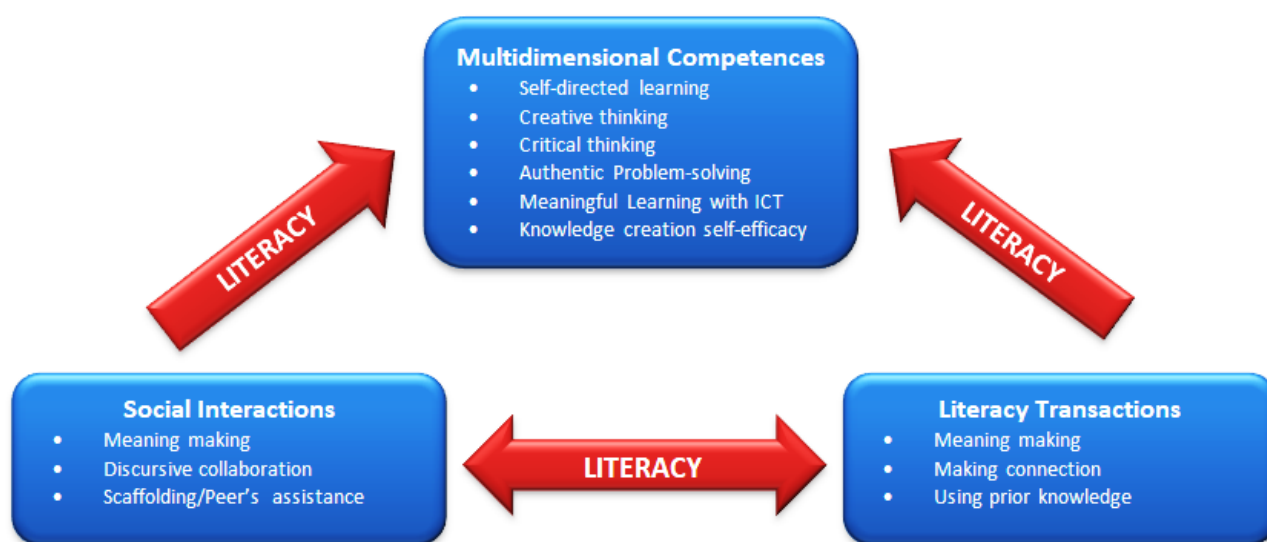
Multidimensional Competences
• Self-directed learning
• Creative thinking
• Critical thinking
• Authentic Problem-solving
• Meaningful Learning with ICT
• Knowledge creation self-efficacy

LITERACY

LITERACY

Social Interactions
• Meaning making
• Discursive collaboration
• Scaffolding/Peer's assistance

LITERACY

Literacy Transactions
• Meaning making
• Making connection
• Using prior knowledge